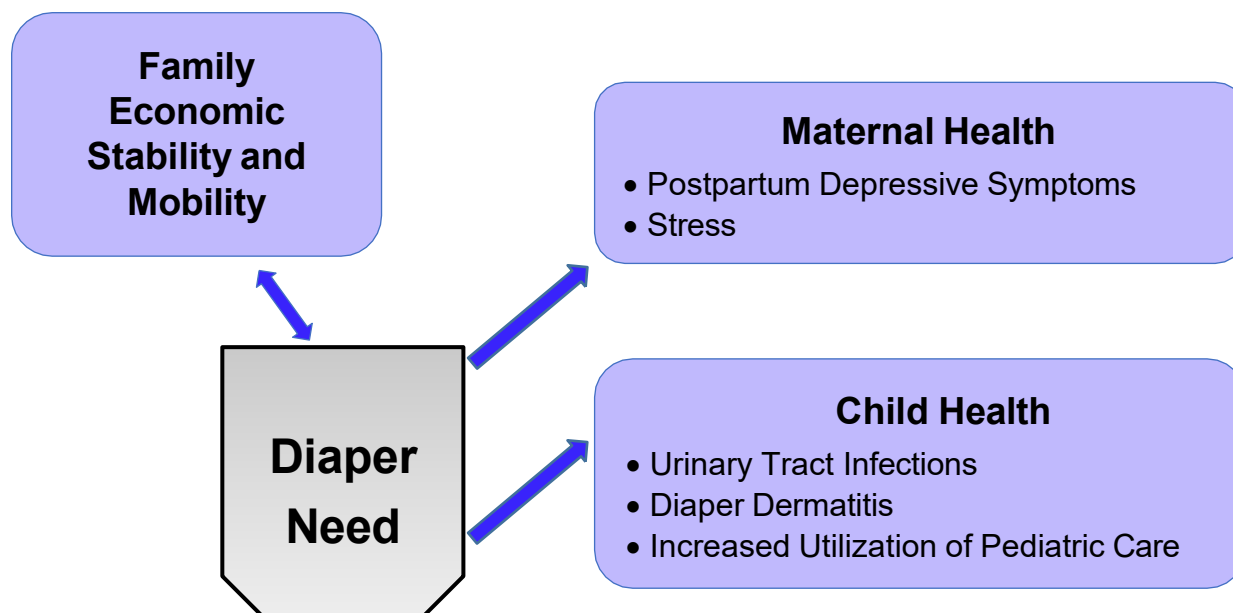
Family Economic Stability and Mobility

Maternal Health
• Postpartum Depressive Symptoms
• Stress

Diaper Need

Child Health
• Urinary Tract Infections
• Diaper Dermatitis
• Increased Utilization of Pediatric Care